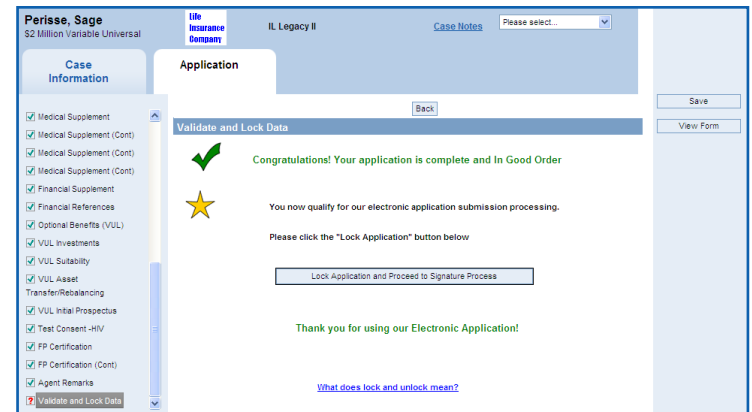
Perisse, Sage
$2 Million Variable Universal

Life Insurance Company

IL Legacy II

Case Notes

Please select...

Case Information

Application

Save

View Form

Medical Supplement
Medical Supplement (Cont)
Medical Supplement (Cont)
Medical Supplement (Cont)
Financial Supplement
Financial References
Optional Benefits (VUL)
VUL Investments
VUL Suitability
VUL Asset Transfer/Rebalancing
VUL Initial Prospectus
Test Consent -HIV
FP Certification
FP Certification (Cont)
Agent Remarks
Validate and Lock Data

Back

Validate and Lock Data

Congratulations! Your application is complete and In Good Order

You now qualify for our electronic application submission processing.

Please click the "Lock Application" button below

Lock Application and Proceed to Signature Process

Thank you for using our Electronic Application!

What does lock and unlock mean?